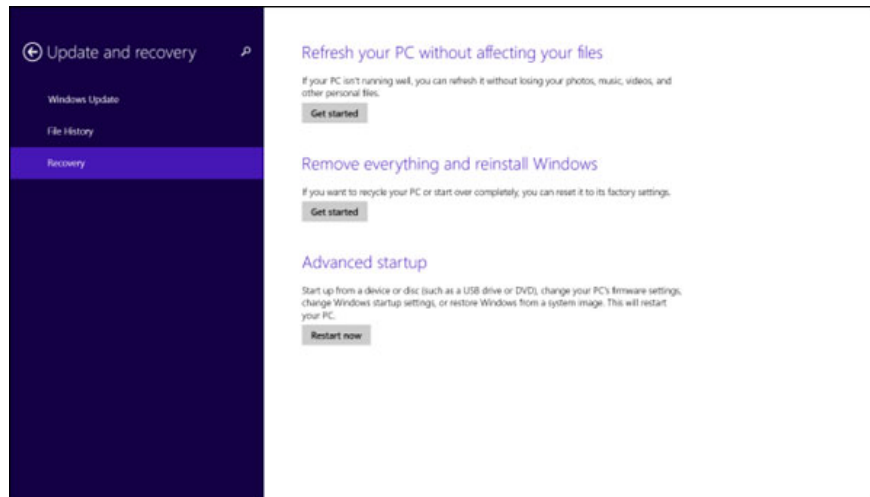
Update and recovery

Windows Update

File History

Recovery

Refresh your PC without affecting your files

If your PC isn't running well, you can refresh it without losing your photos, music, videos, and other personal files.

Get started

Remove everything and reinstall Windows

If you want to recycle your PC or start over completely, you can reset it to its factory settings.

Get started

Advanced startup

Start up from a device or disc (such as a USB drive or DVD), change your PC's firmware settings, change Windows startup settings, or restore Windows from a system image. This will restart your PC.

Restart now